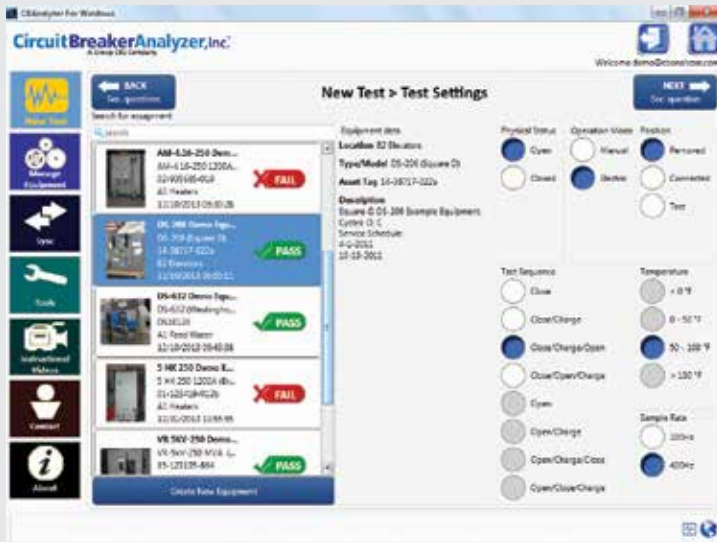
CBAnalyzer For Windows

CircuitBreakerAnalyzer,Inc.
A Group CBG Company

Welcome demo@cbanalyzer.com

New Test

Manage Equipment

Sync

Tools

Instructional Videos

Contact

About

BACK
Test Questions

New Test > Test Settings

NEXT
Test Questions

Search for equipment
Search

AM-4.16-250 Demo...
AM-4.16-250 1200A...
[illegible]
AC Heaters
12/18/2013 09:00:26
FAIL

DS-206 Demo Equ...
DS-206 (Square D)
14-38717-022a
B2 Elevators
12/18/2013 09:00:11
PASS

DS-632 Demo Equ...
DS-632 (Westingho...
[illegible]
AC Feed Water
12/18/2013 09:40:08
PASS

5 HK 250 Demo E...
5 HK 250 1200A (Bro...
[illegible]
AC Heaters
12/31/2013 11:56:55
FAIL

VR 5KV-250 Demo...
VR-5KV-250 MVA (...
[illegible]
PASS

Create New Equipment

Equipment data
Location B2 Elevators
Type/Model DS-206 (Square D)
Asset Tag 14-38717-022a
Description
Square-D DS-206 Example Equipment
Cycles O: C
Service Schedule:
4-5-2011
10-10-2012

Physical Status
Open
Closed

Operation Mode
Manual
Electric

Position
Removed
Connected
Test

Test Sequence
Close
Close/Charge
Close/Charge/Open
Close/Open/Charge
Open
Open/Charge
Open/Charge/Close
Open/Close/Charge

Temperature
< 0 °F
0 - 50 °F
50 - 100 °F
> 100 °F

Sample Rate
100Hz
400Hz